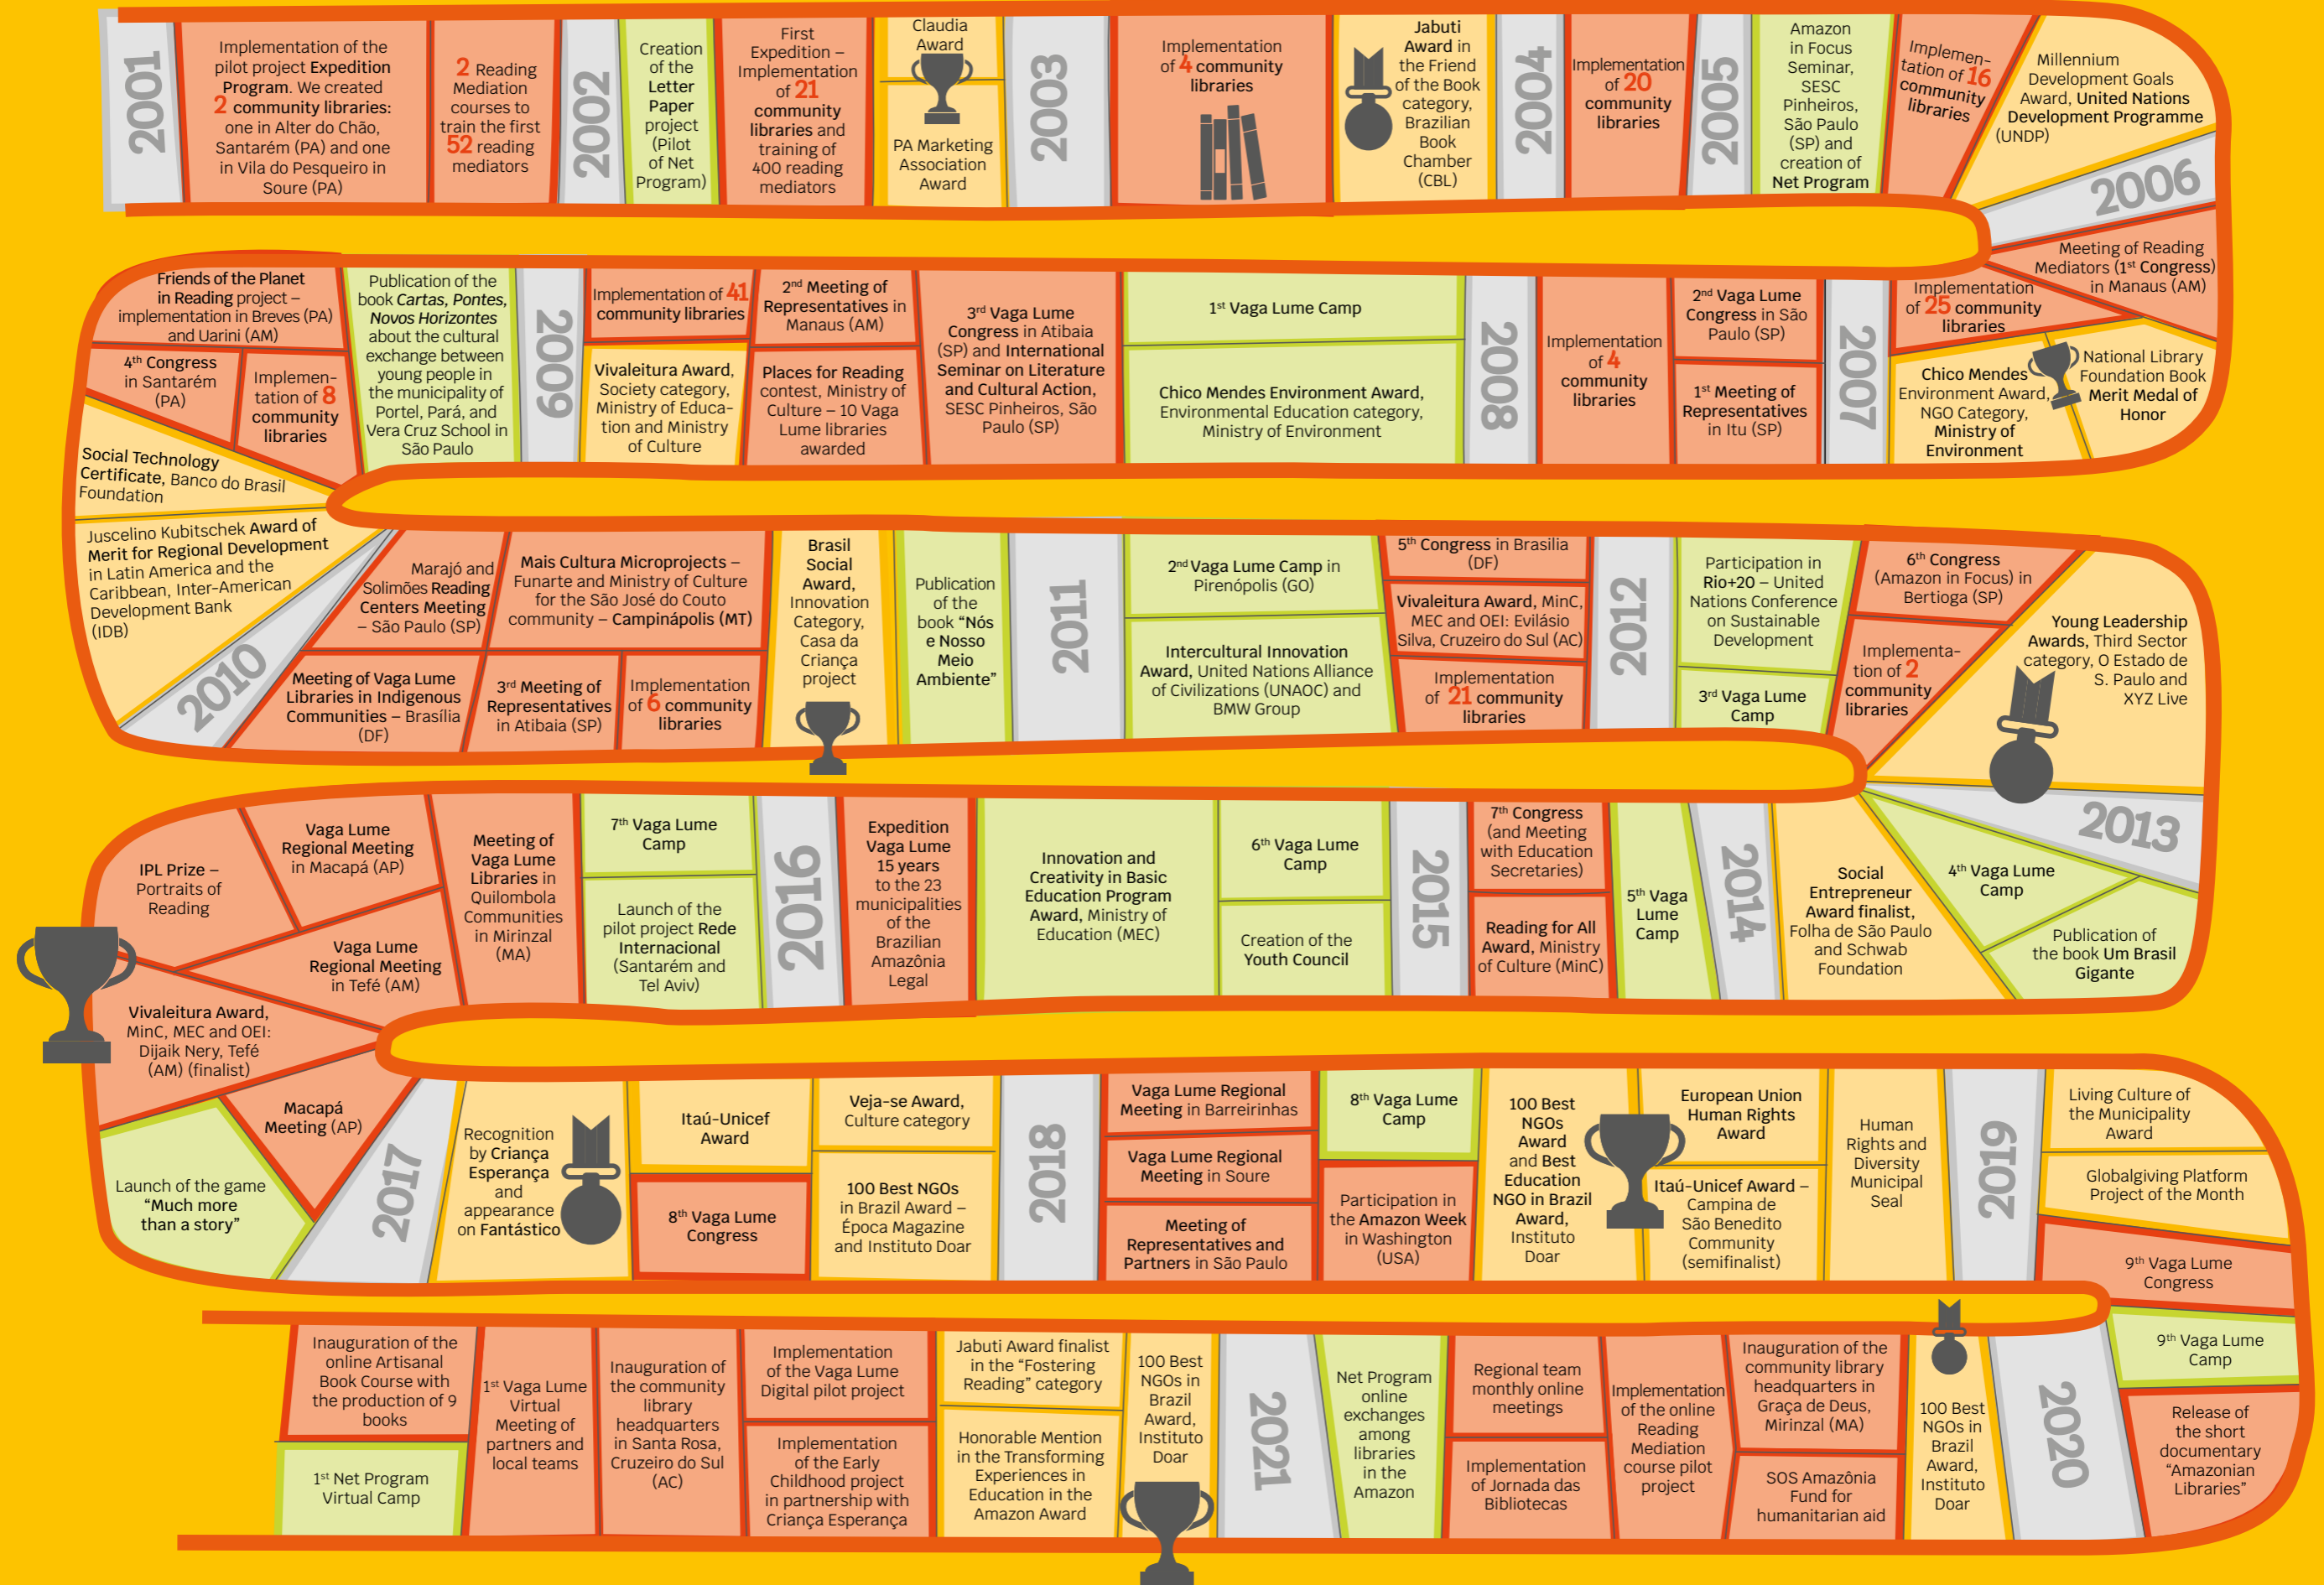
2001

Implementation of the pilot project Expedition Program. We created 2 community libraries: one in Alter do Chão, Santarém (PA) and one in Vila do Pesqueiro in Soure (PA)

2 Reading Mediation courses to train the first 52 reading mediators

2002

Creation of the Letter Paper project (Pilot of Net Program)

First Expedition – Implementation of 21 community libraries and training of 400 reading mediators

Claudia Award

PA Marketing Association Award

2003

Implementation of 4 community libraries

Jabuti Award in the Friend of the Book category, Brazilian Book Chamber (CBL)

2004

Implementation of 20 community libraries

2005

Amazon in Focus Seminar, SESC Pinheiros, São Paulo (SP) and creation of Net Program

Implementation of 16 community libraries

Millennium Development Goals Award, United Nations Development Programme (UNDP)

2006

Meeting of Reading Mediators (1st Congress) in Manaus (AM)

Implementation of 25 community libraries

National Library Foundation Book Merit Medal of Honor

Chico Mendes Environment Award, NGO Category, Ministry of Environment

2007

2nd Vaga Lume Congress in São Paulo (SP)

1st Meeting of Representatives in Itu (SP)

Implementation of 4 community libraries

2008

1st Vaga Lume Camp

Chico Mendes Environment Award, Environmental Education category, Ministry of Environment

3rd Vaga Lume Congress in Atibaia (SP) and International Seminar on Literature and Cultural Action, SESC Pinheiros, São Paulo (SP)

2nd Meeting of Representatives in Manaus (AM)

Places for Reading contest, Ministry of Culture – 10 Vaga Lume libraries awarded

Implementation of 41 community libraries

Vivaleitura Award, Society category, Ministry of Education and Ministry of Culture

2009

Publication of the book Cartas, Pontes, Novos Horizontes about the cultural exchange between young people in the municipality of Portel, Pará, and Vera Cruz School in São Paulo

Friends of the Planet in Reading project – implementation in Breves (PA) and Uarini (AM)

4th Congress in Santarém (PA)

Implementation of 8 community libraries

Social Technology Certificate, Banco do Brasil Foundation

Juscelino Kubitschek Award of Merit for Regional Development in Latin America and the Caribbean, Inter-American Development Bank (IDB)

2010

Marajó and Solimões Reading Centers Meeting – São Paulo (SP)

Meeting of Vaga Lume Libraries in Indigenous Communities – Brasília (DF)

Mais Cultura Microprojects – Funarte and Ministry of Culture for the São José do Couto community – Campinápolis (MT)

3rd Meeting of Representatives in Atibaia (SP)

Implementation of 6 community libraries

Brasil Social Award, Innovation Category, Casa da Criança project

Publication of the book “Nós e Nosso Meio Ambiente”

2011

2nd Vaga Lume Camp in Pirenópolis (GO)

Intercultural Innovation Award, United Nations Alliance of Civilizations (UNAOC) and BMW Group

5th Congress in Brasília (DF)

Vivaleitura Award, MinC, MEC and OEI: Evilásio Silva, Cruzeiro do Sul (AC)

Implementation of 21 community libraries

2012

Participation in Rio+20 – United Nations Conference on Sustainable Development

3rd Vaga Lume Camp

6th Congress (Amazon in Focus) in Bertioga (SP)

Implementation of 2 community libraries

Young Leadership Awards, Third Sector category, O Estado de S. Paulo and XYZ Live

2013

4th Vaga Lume Camp

Publication of the book Um Brasil Gigante

Social Entrepreneur Award finalist, Folha de São Paulo and Schwab Foundation

2014

5th Vaga Lume Camp

7th Congress (and Meeting with Education Secretaries)

Reading for All Award, Ministry of Culture (MinC)

2015

6th Vaga Lume Camp

Creation of the Youth Council

Innovation and Creativity in Basic Education Program Award, Ministry of Education (MEC)

Expedition Vaga Lume 15 years to the 23 municipalities of the Brazilian Amazônia Legal

2016

7th Vaga Lume Camp

Launch of the pilot project Rede Internacional (Santarém and Tel Aviv)

Meeting of Vaga Lume Libraries in Quilombola Communities in Mirinzal (MA)

Vaga Lume Regional Meeting in Macapá (AP)

IPL Prize – Portraits of Reading

Vaga Lume Regional Meeting in Tefé (AM)

Vivaleitura Award, MinC, MEC and OEI: Dijaik Nery, Tefé (AM) (finalist)

Macapá Meeting (AP)

Launch of the game “Much more than a story”

2017

Recognition by Criança Esperança and appearance on Fantástico

Itaú-Unicef Award

8th Vaga Lume Congress

Veja-se Award, Culture category

100 Best NGOs in Brazil Award – Época Magazine and Instituto Doar

2018

Vaga Lume Regional Meeting in Barreirinhas

Vaga Lume Regional Meeting in Soure

Meeting of Representatives and Partners in São Paulo

8th Vaga Lume Camp

Participation in the Amazon Week in Washington (USA)

100 Best NGOs Award and Best Education NGO in Brazil Award, Instituto Doar

European Union Human Rights Award

Itaú-Unicef Award – Campina de São Benedito Community (semifinalist)

Human Rights and Diversity Municipal Seal

2019

Living Culture of the Municipality Award

Globalgiving Platform Project of the Month

9th Vaga Lume Congress

9th Vaga Lume Camp

Release of the short documentary “Amazonian Libraries”

2020

100 Best NGOs in Brazil Award, Instituto Doar

Inauguration of the community library headquarters in Graça de Deus, Mirinzal (MA)

SOS Amazônia Fund for humanitarian aid

Implementation of the online Reading Mediation course pilot project

Regional team monthly online meetings

Implementation of Jornada das Bibliotecas

Net Program online exchanges among libraries in the Amazon

2021

100 Best NGOs in Brazil Award, Instituto Doar

Jabuti Award finalist in the “Fostering Reading” category

Honorable Mention in the Transforming Experiences in Education in the Amazon Award

Implementation of the Vaga Lume Digital pilot project

Implementation of the Early Childhood project in partnership with Criança Esperança

Inauguration of the community library headquarters in Santa Rosa, Cruzeiro do Sul (AC)

1st Vaga Lume Virtual Meeting of partners and local teams

Inauguration of the online Artisanal Book Course with the production of 9 books

1st Net Program Virtual Camp